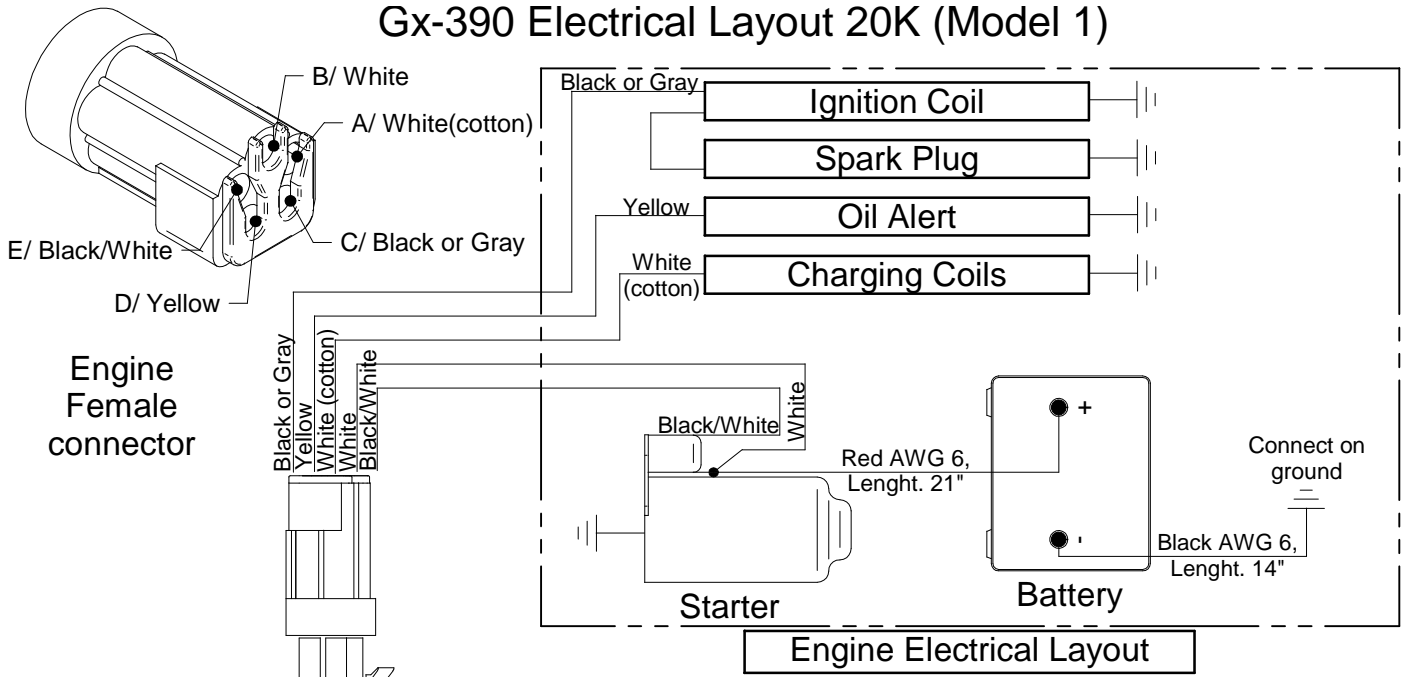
Gx-390 Electrical Layout 20K (Model 1)

B/ White
A/ White(cotton)
E/ Black/White
C/ Black or Gray
D/ Yellow

Engine Female connector

Black or Gray
Yellow
White (cotton)
White
Black/White

Black or Gray
Ignition Coil
Spark Plug
Yellow
Oil Alert
White (cotton)
Charging Coils

Black/White
White
+
Red AWG 6, Lenght. 21"
Connect on ground
'
Black AWG 6, Lenght. 14"
Starter
Battery

Engine Electrical Layout